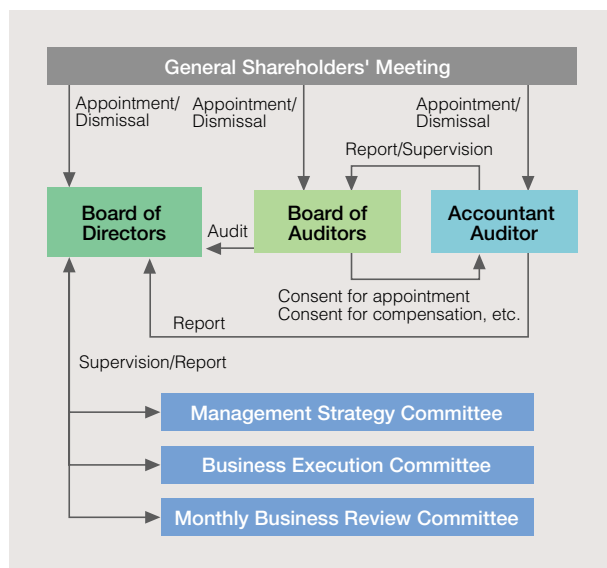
General Shareholders' Meeting

Appointment/ Dismissal

Appointment/ Dismissal

Appointment/ Dismissal

Report/Supervision

Board of Directors

Audit

Board of Auditors

Accountant Auditor

Consent for appointment
Consent for compensation, etc.

Report

Supervision/Report

Management Strategy Committee

Business Execution Committee

Monthly Business Review Committee